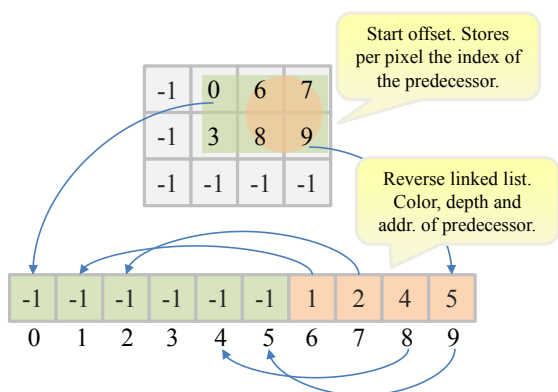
Start offset. Stores per pixel the index of the predecessor.

| -1 | 0 | 6 | 7 |
|---|---|---|---|
| -1 | 3 | 8 | 9 |
| -1 | -1 | -1 | -1 |

Reverse linked list. Color, depth and addr. of predecessor.

| -1 | -1 | -1 | -1 | -1 | -1 | 1 | 2 | 4 | 5 |
|---|---|---|---|---|---|---|---|---|---|
| 0 | 1 | 2 | 3 | 4 | 5 | 6 | 7 | 8 | 9 |